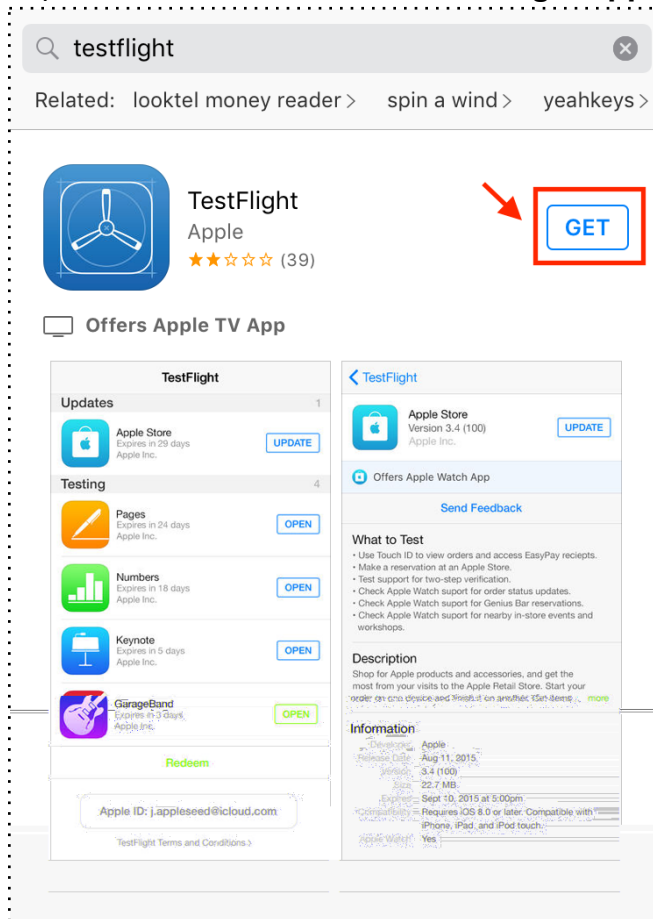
testflight

Related: looktel money reader > spin a wind > yeahkeys >

TestFlight
Apple
(39)

GET

Offers Apple TV App

TestFlight

Updates 1

Apple Store
Expires in 29 days
Apple Inc.
UPDATE

Testing 4

Pages
Expires in 24 days
Apple Inc.
OPEN

Numbers
Expires in 18 days
Apple Inc.
OPEN

Keynote
Expires in 5 days
Apple Inc.
OPEN

GarageBand
Expires in 3 days
Apple Inc.
OPEN

Redeem

Apple ID: j.appleseed@icloud.com

TestFlight Terms and Conditions >

< TestFlight

Apple Store
Version 3.4 (100)
Apple Inc.
UPDATE

Offers Apple Watch App

Send Feedback

What to Test
• Use Touch ID to view orders and access EasyPay reciepts.
• Make a reservation at an Apple Store.
• Test support for two-step verification.
• Check Apple Watch suport for order status updates.
• Check Apple Watch suport for Genius Bar reservations.
• Check Apple Watch suport for nearby in-store events and workshops.

Description
Shop for Apple products and accessories, and get the most from your visits to the Apple Retail Store. Start your order on one device and finish on another. The items... more

Information
Developer Apple
Release Date Aug 11, 2015
Version 3.4 (100)
Size 22.7 MB
Expires Sept 10, 2015 at 5:00pm
Compatibility Requires iOS 8.0 or later. Compatible with iPhone, iPad, and iPod touch.
Apple Watch Yes